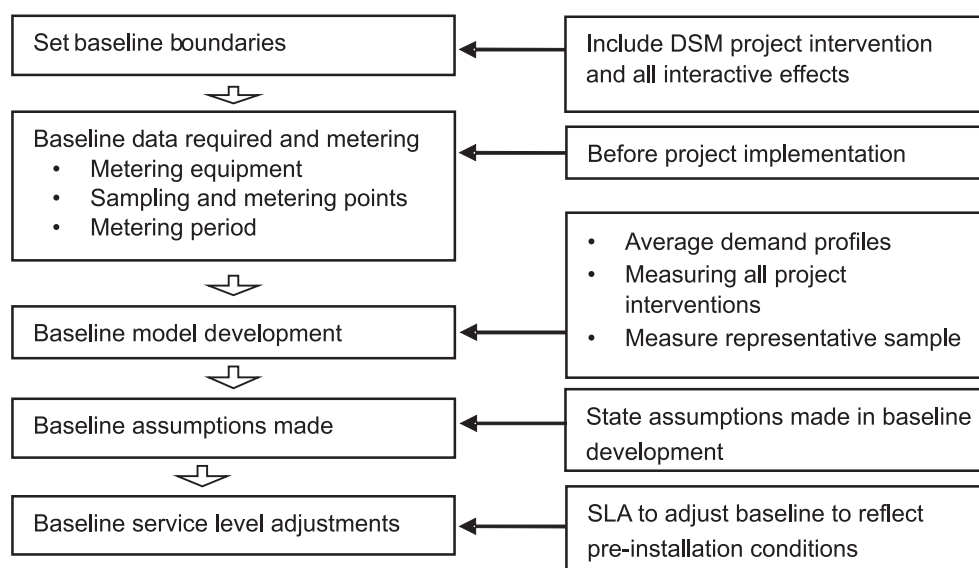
Set baseline boundaries

Include DSM project intervention and all interactive effects

Baseline data required and metering
• Metering equipment
• Sampling and metering points
• Metering period

Before project implementation

• Average demand profiles
• Measuring all project interventions
• Measure representative sample

Baseline model development

Baseline assumptions made

State assumptions made in baseline development

Baseline service level adjustments

SLA to adjust baseline to reflect pre-installation conditions